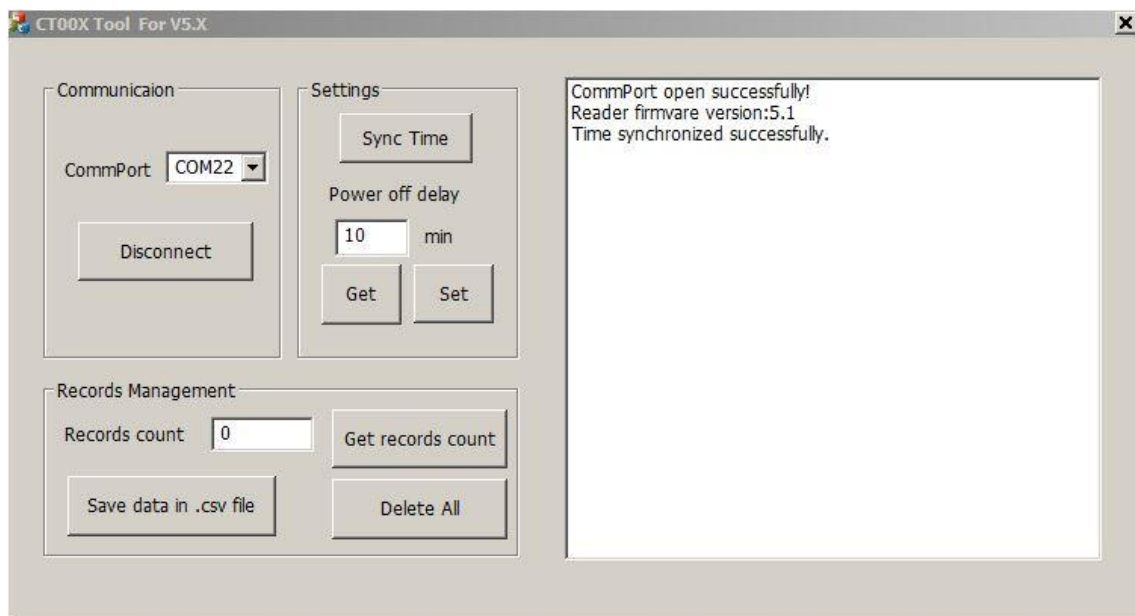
CT00X Tool For V5.X

Communicaion

CommPort COM22

Disconnect

Settings

Sync Time

Power off delay

10 min

Get

Set

Records Management

Records count 0

Get records count

Save data in .csv file

Delete All

CommPort open successfully!
Reader firmvare version:5.1
Time synchronized successfully.